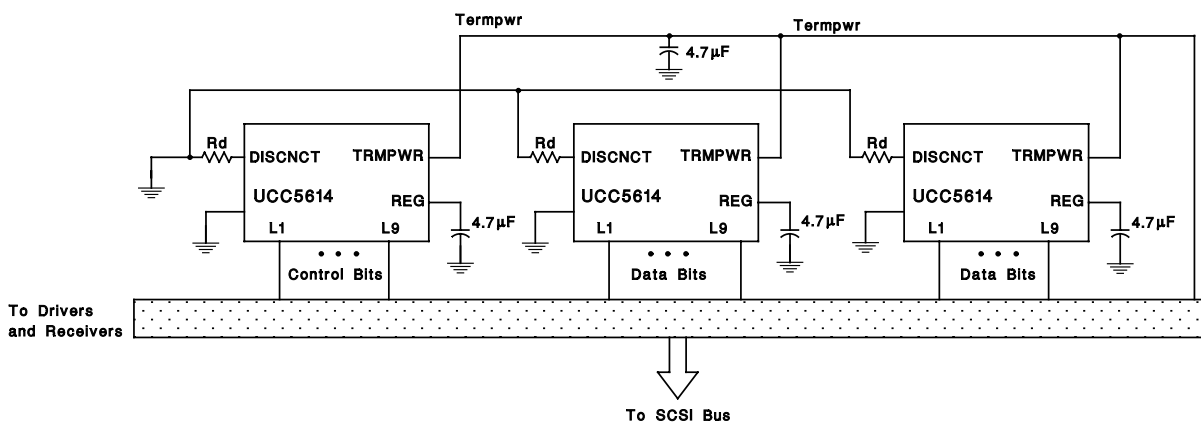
Termpwr

Termpwr

$4.7\mu F$

Rd

DISCNCT

TRMPWR

UCC5614

REG

$4.7\mu F$

L1

L9

• • •

Control Bits

Rd

DISCNCT

TRMPWR

UCC5614

REG

$4.7\mu F$

L1

L9

• • •

Data Bits

Rd

DISCNCT

TRMPWR

UCC5614

REG

$4.7\mu F$

L1

L9

• • •

Data Bits

To Drivers and Receivers

To SCSI Bus